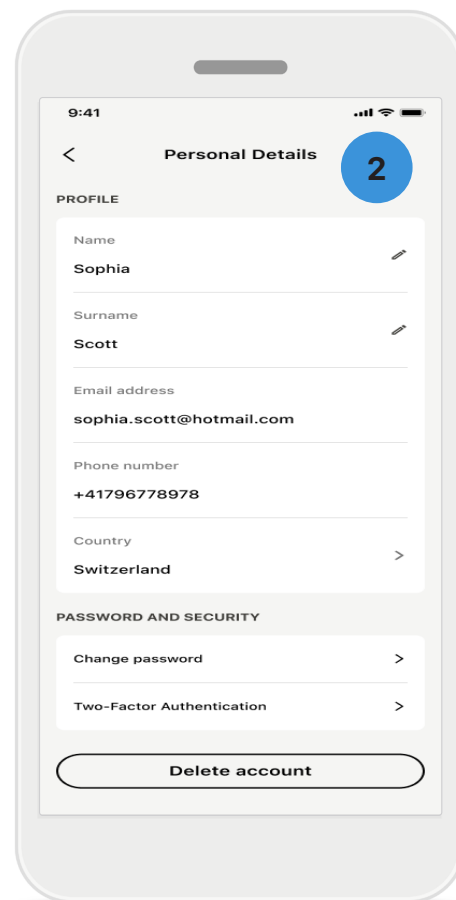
9:41

Personal Details

2

PROFILE

Name

Sophia

Surname

Scott

Email address

sophia.scott@hotmail.com

Phone number

+41796778978

Country

Switzerland

PASSWORD AND SECURITY

Change password

Two-Factor Authentication

Delete account